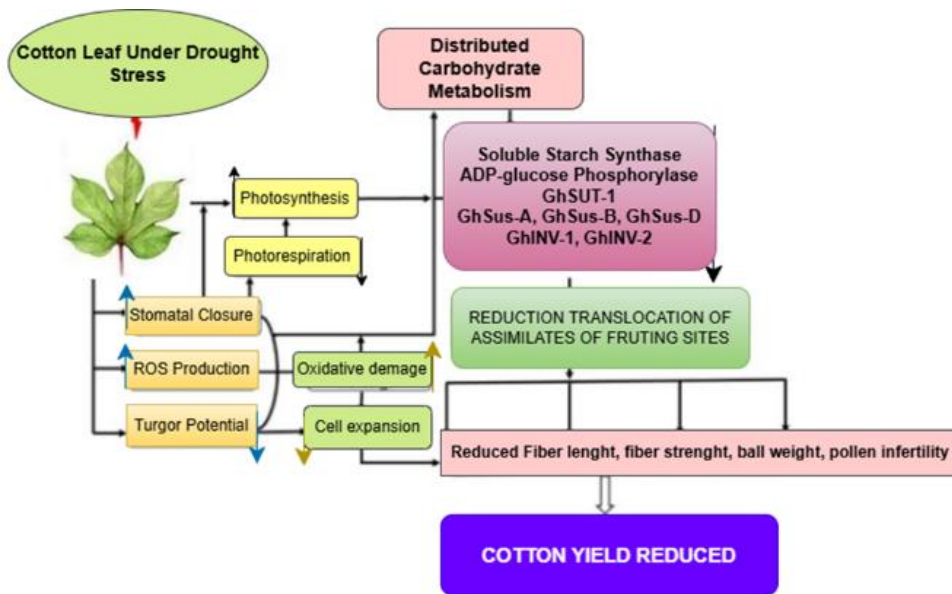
Cotton Leaf Under Drought Stress

Distributed Carbohydrate Metabolism

Photosynthesis

Photorespiration

Soluble Starch Synthase
ADP-glucose Phosphorylase
GhSUT-1
GhSus-A, GhSus-B, GhSus-D
GhINV-1, GhINV-2

Stomatal Closure

REDUCTION TRANSLOCATION OF ASSIMILATES OF FRUTING SITES

ROS Production

Oxidative demage

Turgor Potential

Cell expansion

Reduced Fiber lenght, fiber strenght, ball weight, pollen infertility

COTTON YIELD REDUCED